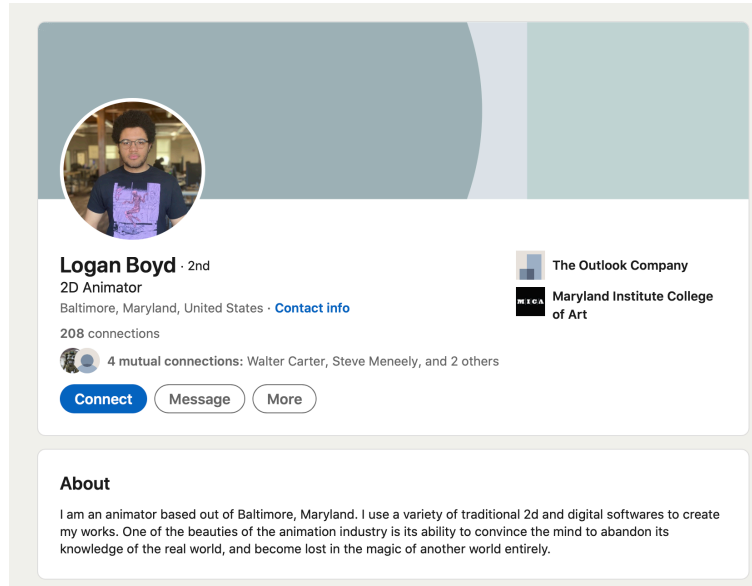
Logan Boyd · 2nd
2D Animator
Baltimore, Maryland, United States · Contact info
208 connections
4 mutual connections: Walter Carter, Steve Meneely, and 2 others

Connect
Message
More

The Outlook Company
MICA
Maryland Institute College of Art

About
I am an animator based out of Baltimore, Maryland. I use a variety of traditional 2d and digital softwares to create my works. One of the beauties of the animation industry is its ability to convince the mind to abandon its knowledge of the real world, and become lost in the magic of another world entirely.